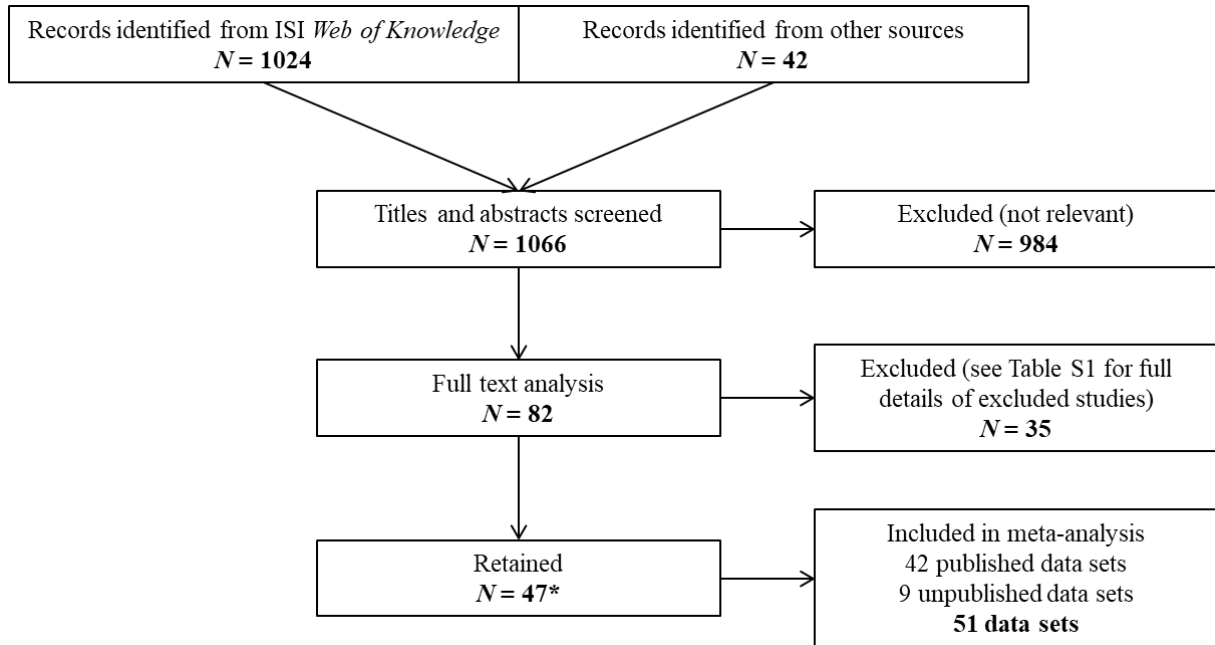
Records identified from ISI *Web of Knowledge*
**$N$ = 1024**

Records identified from other sources
**$N$ = 42**

Titles and abstracts screened
**$N$ = 1066**

Excluded (not relevant)
**$N$ = 984**

Full text analysis
**$N$ = 82**

Excluded (see Table S1 for full details of excluded studies)
**$N$ = 35**

Retained
**$N$ = 47\***

Included in meta-analysis
42 published data sets
9 unpublished data sets
**51 data sets**